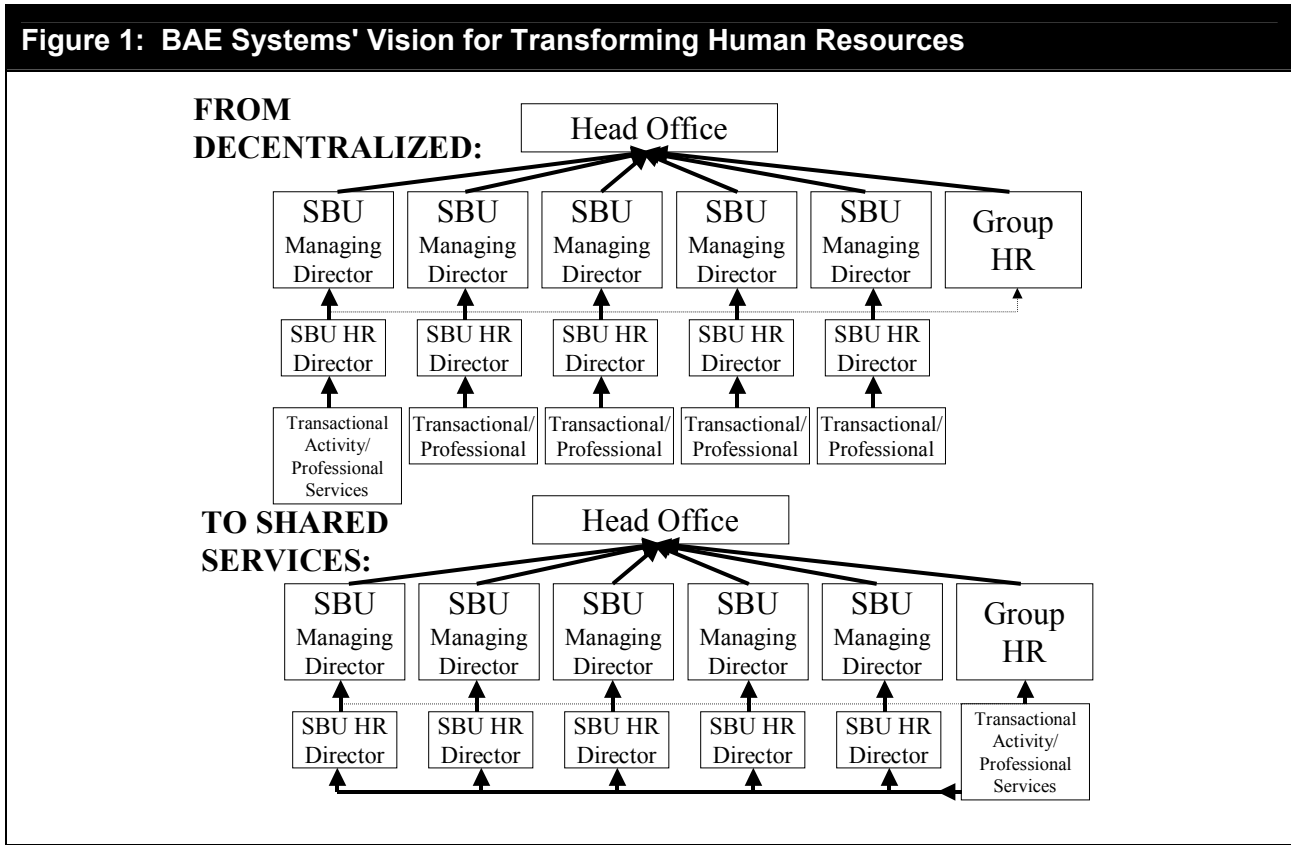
Figure 1: BAE Systems' Vision for Transforming Human Resources

FROM DECENTRALIZED:

Head Office

SBU Managing Director

SBU Managing Director

SBU Managing Director

SBU Managing Director

SBU Managing Director

Group HR

SBU HR Director

SBU HR Director

SBU HR Director

SBU HR Director

SBU HR Director

Transactional Activity/ Professional Services

Transactional/ Professional

Transactional/ Professional

Transactional/ Professional

Transactional/ Professional

TO SHARED SERVICES:

Head Office

SBU Managing Director

SBU Managing Director

SBU Managing Director

SBU Managing Director

SBU Managing Director

Group HR

SBU HR Director

SBU HR Director

SBU HR Director

SBU HR Director

SBU HR Director

Transactional Activity/ Professional Services